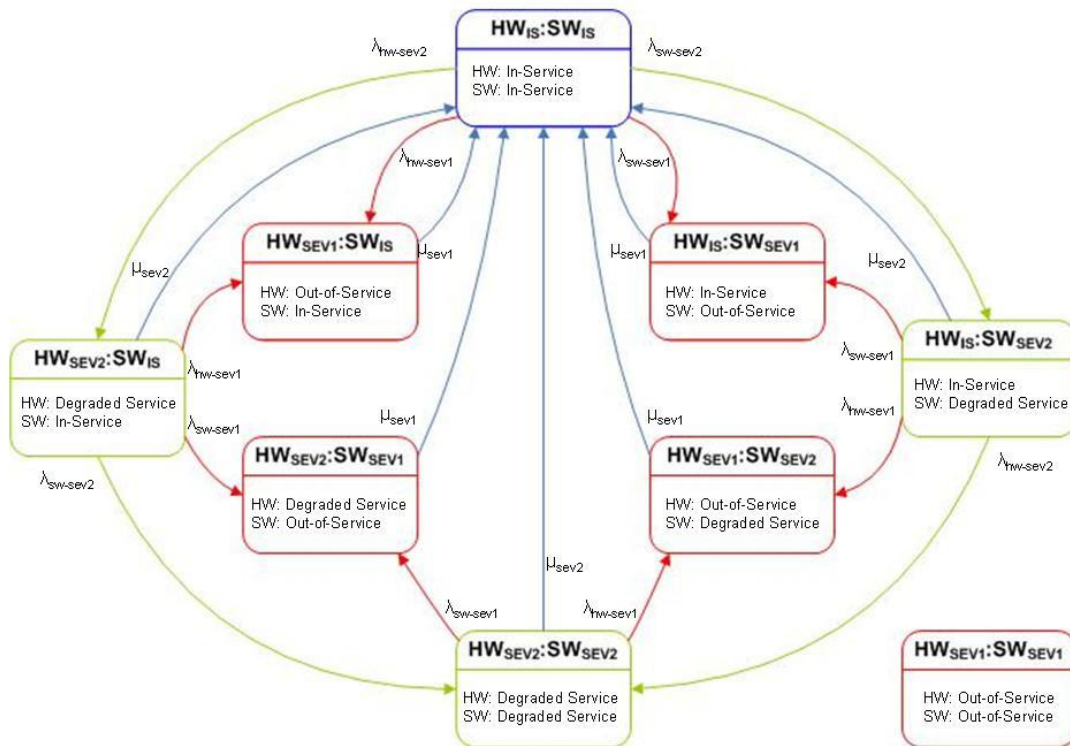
$HW_{IS}$:$SW_{IS}$
HW: In-Service
SW: In-Service

$\lambda_{hw\text{-}sev2}$

$\lambda_{sw\text{-}sev2}$

$\lambda_{hw\text{-}sev1}$

$\lambda_{sw\text{-}sev1}$

$HW_{SEV1}$:$SW_{IS}$
HW: Out-of-Service
SW: In-Service

$\mu_{sev1}$

$\mu_{sev2}$

$\mu_{sev1}$

$HW_{IS}$:$SW_{SEV1}$
HW: In-Service
SW: Out-of-Service

$\mu_{sev2}$

$HW_{SEV2}$:$SW_{IS}$
HW: Degraded Service
SW: In-Service

$\lambda_{hw\text{-}sev1}$

$\lambda_{sw\text{-}sev1}$

$\lambda_{sw\text{-}sev1}$

$HW_{IS}$:$SW_{SEV2}$
HW: In-Service
SW: Degraded Service

$\lambda_{hw\text{-}sev1}$

$\mu_{sev1}$

$\mu_{sev1}$

$HW_{SEV2}$:$SW_{SEV1}$
HW: Degraded Service
SW: Out-of-Service

$HW_{SEV1}$:$SW_{SEV2}$
HW: Out-of-Service
SW: Degraded Service

$\lambda_{sw\text{-}sev2}$

$\lambda_{hw\text{-}sev2}$

$\mu_{sev2}$

$\lambda_{sw\text{-}sev1}$

$\lambda_{hw\text{-}sev1}$

$HW_{SEV2}$:$SW_{SEV2}$
HW: Degraded Service
SW: Degraded Service

$HW_{SEV1}$:$SW_{SEV1}$
HW: Out-of-Service
SW: Out-of-Service